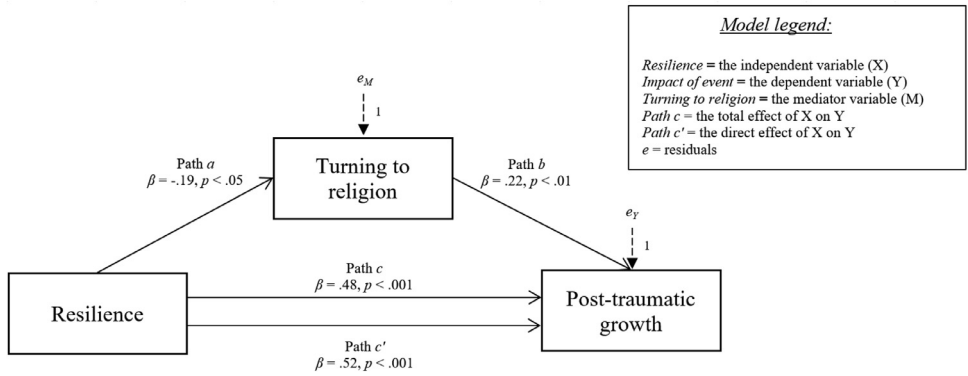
Model legend:

Resilience = the independent variable (X)
Impact of event = the dependent variable (Y)
Turning to religion = the mediator variable (M)
Path c = the total effect of X on Y
Path c′ = the direct effect of X on Y
e = residuals

$e_M$

1

Path $a$
$\beta$ = -.19, $p$ < .05

Turning to religion

Path $b$
$\beta$ = .22, $p$ < .01

$e_Y$

1

Resilience

Path $c$
$\beta$ = .48, $p$ < .001

Path $c'$
$\beta$ = .52, $p$ < .001

Post-traumatic growth